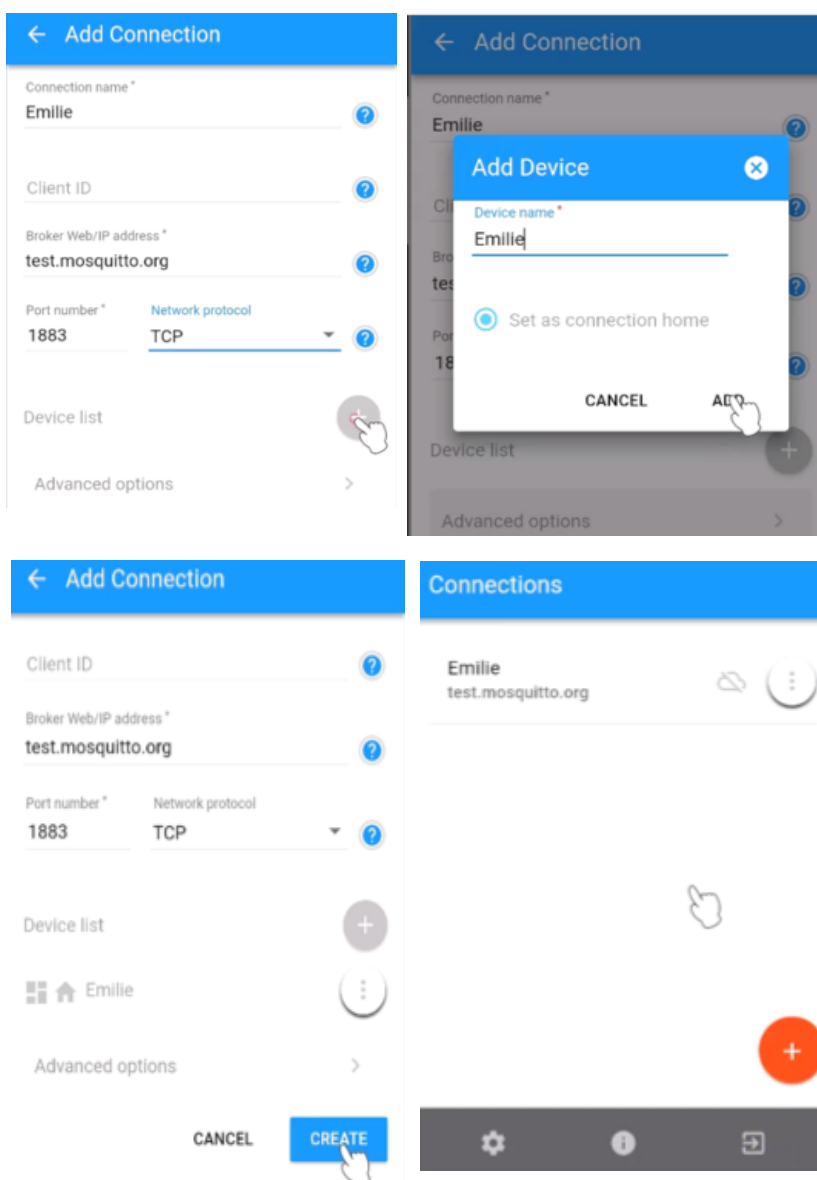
Add Connection

Connection name *
Emilie

Client ID

Broker Web/IP address *
test.mosquitto.org

Port number *
1883

Network protocol
TCP

Device list

Advanced options

Add Connection

Connection name *
Emilie

Add Device

Device name *
Emilie

Set as connection home

CANCEL

ADD

Device list

Advanced options

Add Connection

Client ID

Broker Web/IP address *
test.mosquitto.org

Port number *
1883

Network protocol
TCP

Device list

Emilie

Advanced options

CANCEL

CREATE

Connections

Emilie
test.mosquitto.org